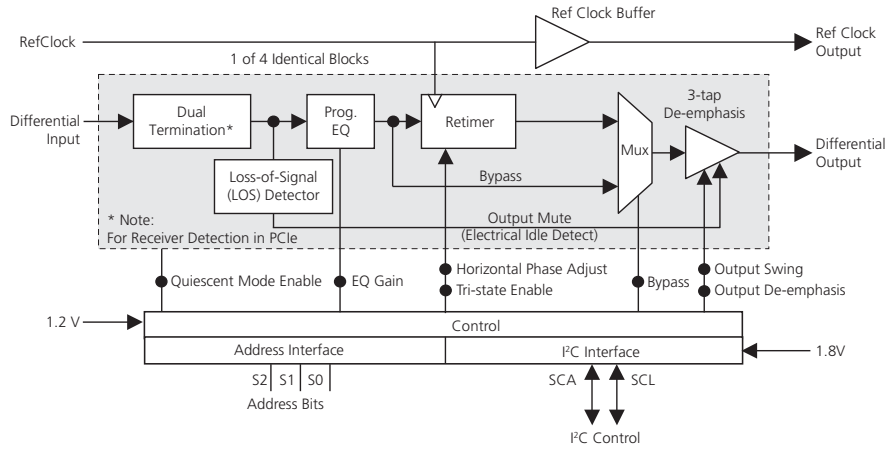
Ref Clock Buffer

RefClock

Ref Clock Output

1 of 4 Identical Blocks

Differential Input

Dual Termination*

Prog. EQ

Retimer

3-tap De-emphasis

Mux

Differential Output

Loss-of-Signal (LOS) Detector

Bypass

* Note: For Receiver Detection in PCIe

Output Mute (Electrical Idle Detect)

Quiescent Mode Enable

EQ Gain

Horizontal Phase Adjust

Tri-state Enable

Bypass

Output Swing

Output De-emphasis

1.2 V

Control

Address Interface

I$^2$C Interface

1.8V

S2 S1 S0

Address Bits

SCA

SCL

I$^2$C Control